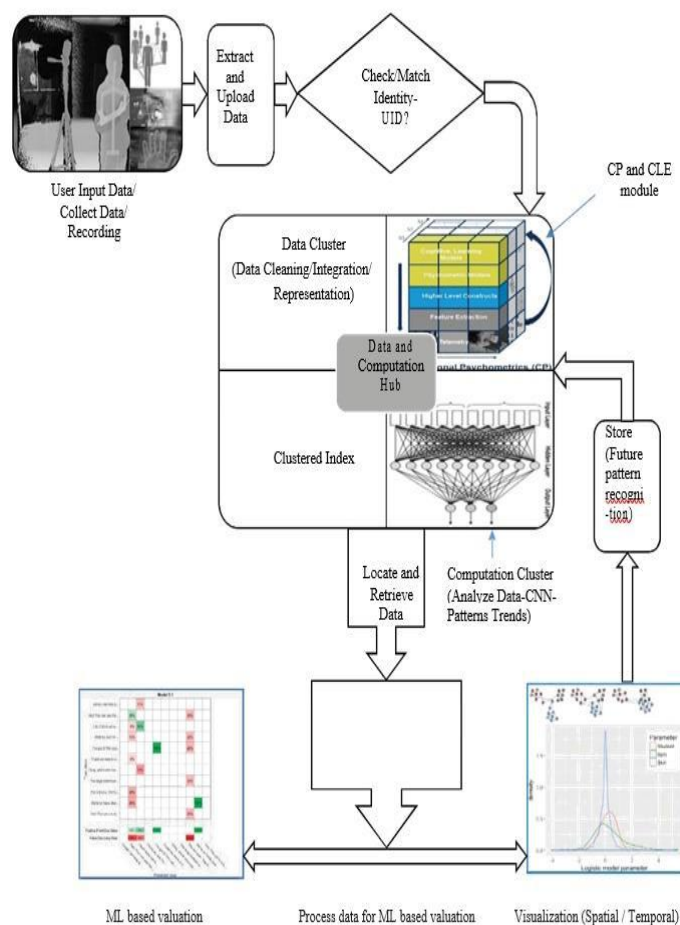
Extract and Upload Data

Check/Match Identity-UID?

User Input Data/ Collect Data/ Recording

CP and CLE module

Data Cluster (Data Cleaning/Integration/ Representation)

Cognitive Learning Module

Psychometric Module

Higher Level Constructs

Feature Extraction

Data and Computation Hub

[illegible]onal Psychometrics (CP)

Clustered Index

Input Layer

Hidden Layer

Output Layer

Store (Future pattern recogni -tion)

Locate and Retrieve Data

Computation Cluster (Analyze Data-CNN-Patterns Trends)

Model 0.1

Parameter

Logistic model parameter

ML based valuation

Process data for ML based valuation

Visualization (Spatial / Temporal)